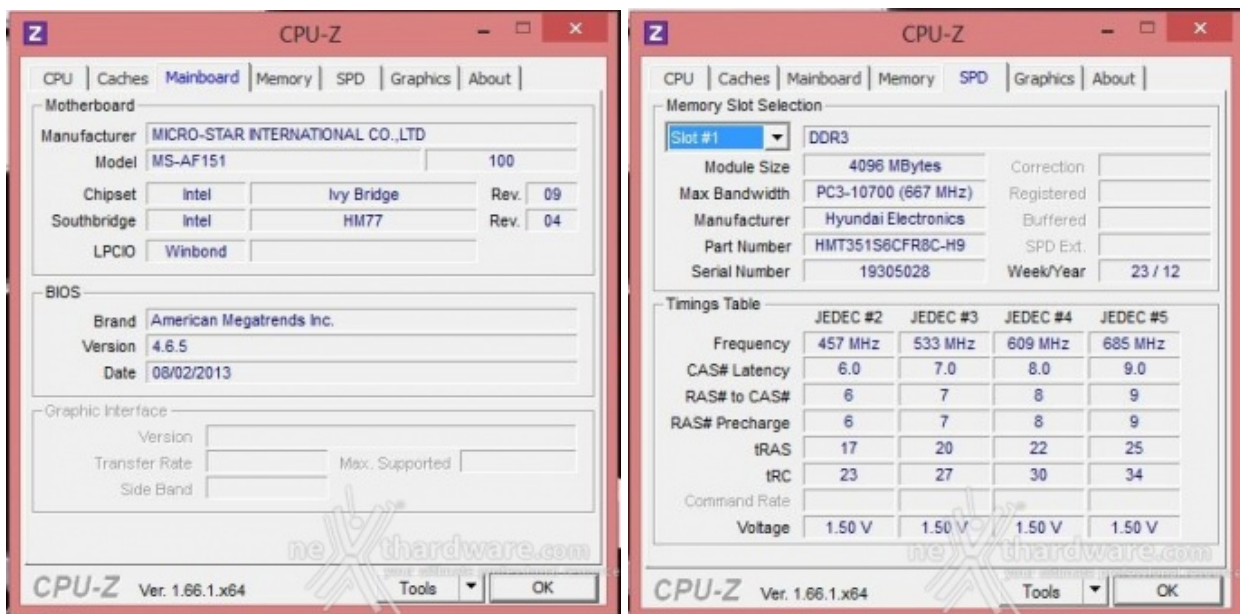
CPU-Z

CPU | Caches | Mainboard | Memory | SPD | Graphics | About

Motherboard

Manufacturer MICRO-STAR INTERNATIONAL CO.,LTD
Model MS-AF151 100
Chipset Intel Ivy Bridge Rev. 09
Southbridge Intel HM77 Rev. 04
LPCIO Winbond

BIOS

Brand American Megatrends Inc.
Version 4.6.5
Date 08/02/2013

Graphic Interface

Version
Transfer Rate Max. Supported
Side Band

nexthardware.com

CPU-Z Ver. 1.66.1.x64 Tools OK

CPU-Z

CPU | Caches | Mainboard | Memory | SPD | Graphics | About

Memory Slot Selection

Slot #1 DDR3

Module Size 4096 MBytes Correction
Max Bandwidth PC3-10700 (667 MHz) Registered
Manufacturer Hyundai Electronics Buffered
Part Number HMT351S6CFR8C-H9 SPD Ext.
Serial Number 19305028 Week/Year 23 / 12

Timings Table

| | JEDEC #2 | JEDEC #3 | JEDEC #4 | JEDEC #5 |
|---|---|---|---|---|
| Frequency | 457 MHz | 533 MHz | 609 MHz | 685 MHz |
| CAS# Latency | 6.0 | 7.0 | 8.0 | 9.0 |
| RAS# to CAS# | 6 | 7 | 8 | 9 |
| RAS# Precharge | 6 | 7 | 8 | 9 |
| tRAS | 17 | 20 | 22 | 25 |
| tRC | 23 | 27 | 30 | 34 |
| Command Rate | | | | |
| Voltage | 1.50 V | 1.50 V | 1.50 V | 1.50 V |

nexthardware.com

CPU-Z Ver. 1.66.1.x64 Tools OK